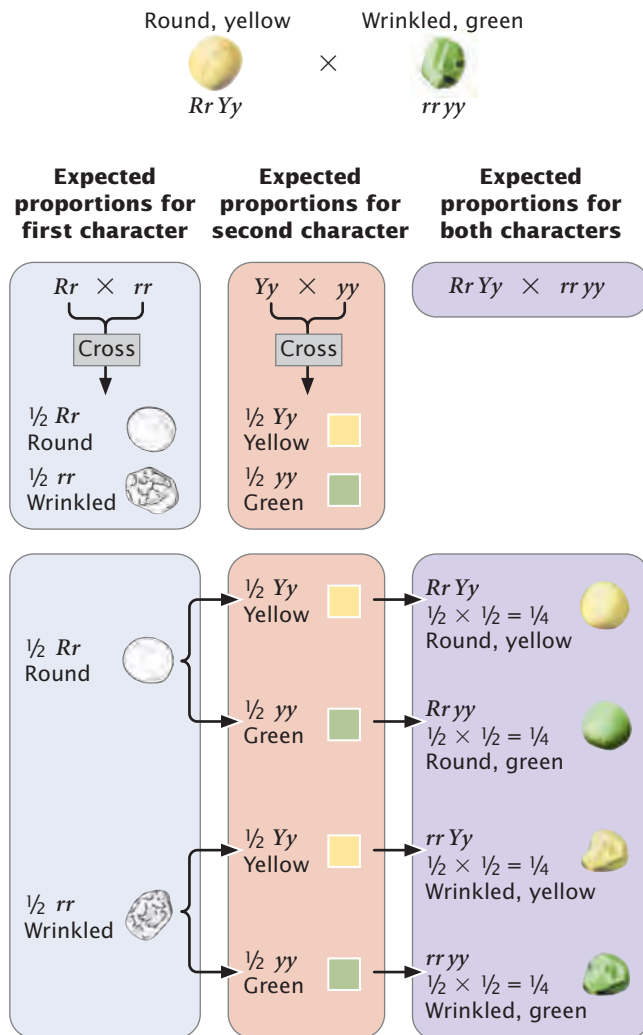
Round, yellow
$Rr\,Yy$

$\times$

Wrinkled, green
$rr\,yy$

**Expected proportions for first character**

**Expected proportions for second character**

**Expected proportions for both characters**

$Rr \times rr$

Cross

$\frac{1}{2}$ $Rr$
Round

$\frac{1}{2}$ $rr$
Wrinkled

$Yy \times yy$

Cross

$\frac{1}{2}$ $Yy$
Yellow

$\frac{1}{2}$ $yy$
Green

$Rr\,Yy \times rr\,yy$

$\frac{1}{2}$ $Rr$
Round

$\frac{1}{2}$ $rr$
Wrinkled

$\frac{1}{2}$ $Yy$
Yellow

$\frac{1}{2}$ $yy$
Green

$\frac{1}{2}$ $Yy$
Yellow

$\frac{1}{2}$ $yy$
Green

$Rr\,Yy$
$\frac{1}{2} \times \frac{1}{2} = \frac{1}{4}$
Round, yellow

$Rr\,yy$
$\frac{1}{2} \times \frac{1}{2} = \frac{1}{4}$
Round, green

$rr\,Yy$
$\frac{1}{2} \times \frac{1}{2} = \frac{1}{4}$
Wrinkled, yellow

$rr\,yy$
$\frac{1}{2} \times \frac{1}{2} = \frac{1}{4}$
Wrinkled, green